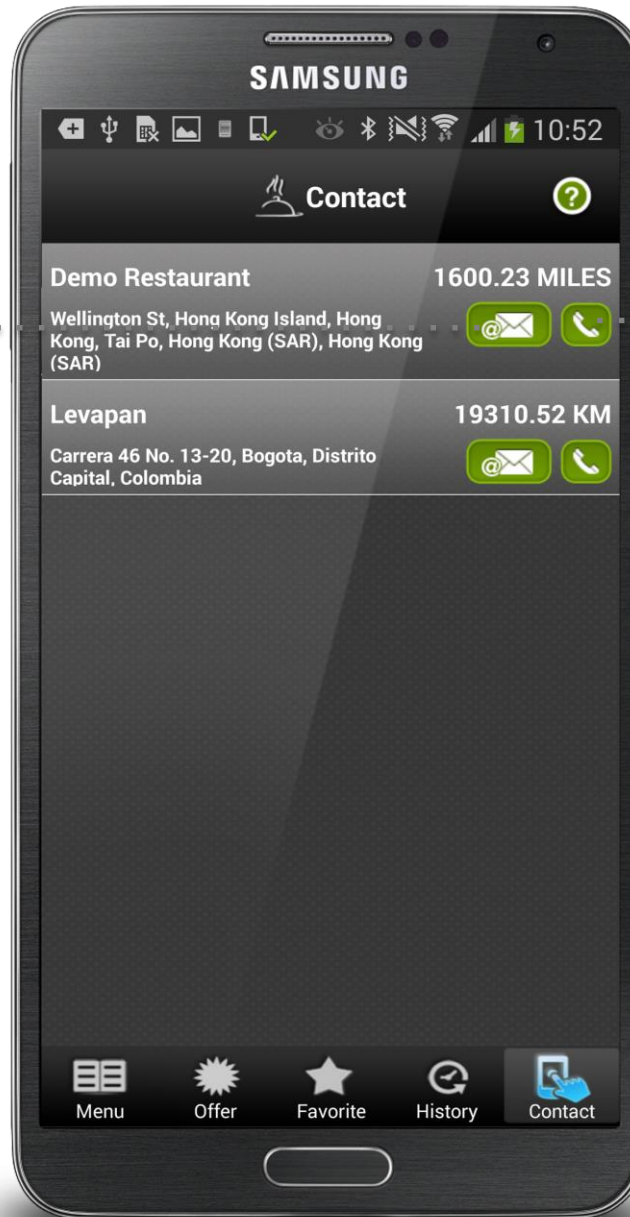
SAMSUNG

10:52

Contact

?

Demo Restaurant
1600.23 MILES
Wellington St, Hong Kong Island, Hong Kong, Tai Po, Hong Kong (SAR), Hong Kong (SAR)

Levapan
19310.52 KM
Carrera 46 No. 13-20, Bogota, Distrito Capital, Colombia

Menu
Offer
Favorite
History
Contact